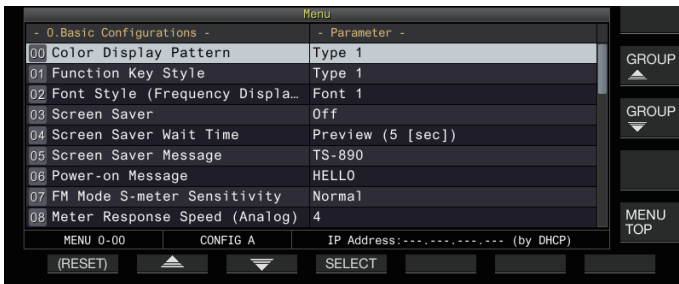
Menu

- 0.Basic Configurations -

- Parameter -

| | |
|---|---|
| 00 Color Display Pattern | Type 1 |
| 01 Function Key Style | Type 1 |
| 02 Font Style (Frequency Displa… | Font 1 |
| 03 Screen Saver | Off |
| 04 Screen Saver Wait Time | Preview (5 [sec]) |
| 05 Screen Saver Message | TS-890 |
| 06 Power-on Message | HELLO |
| 07 FM Mode S-meter Sensitivity | Normal |
| 08 Meter Response Speed (Analog) | 4 |

MENU 0-00

CONFIG A

IP Address:---.---.---.--- (by DHCP)

GROUP

GROUP

MENU TOP

(RESET)

SELECT